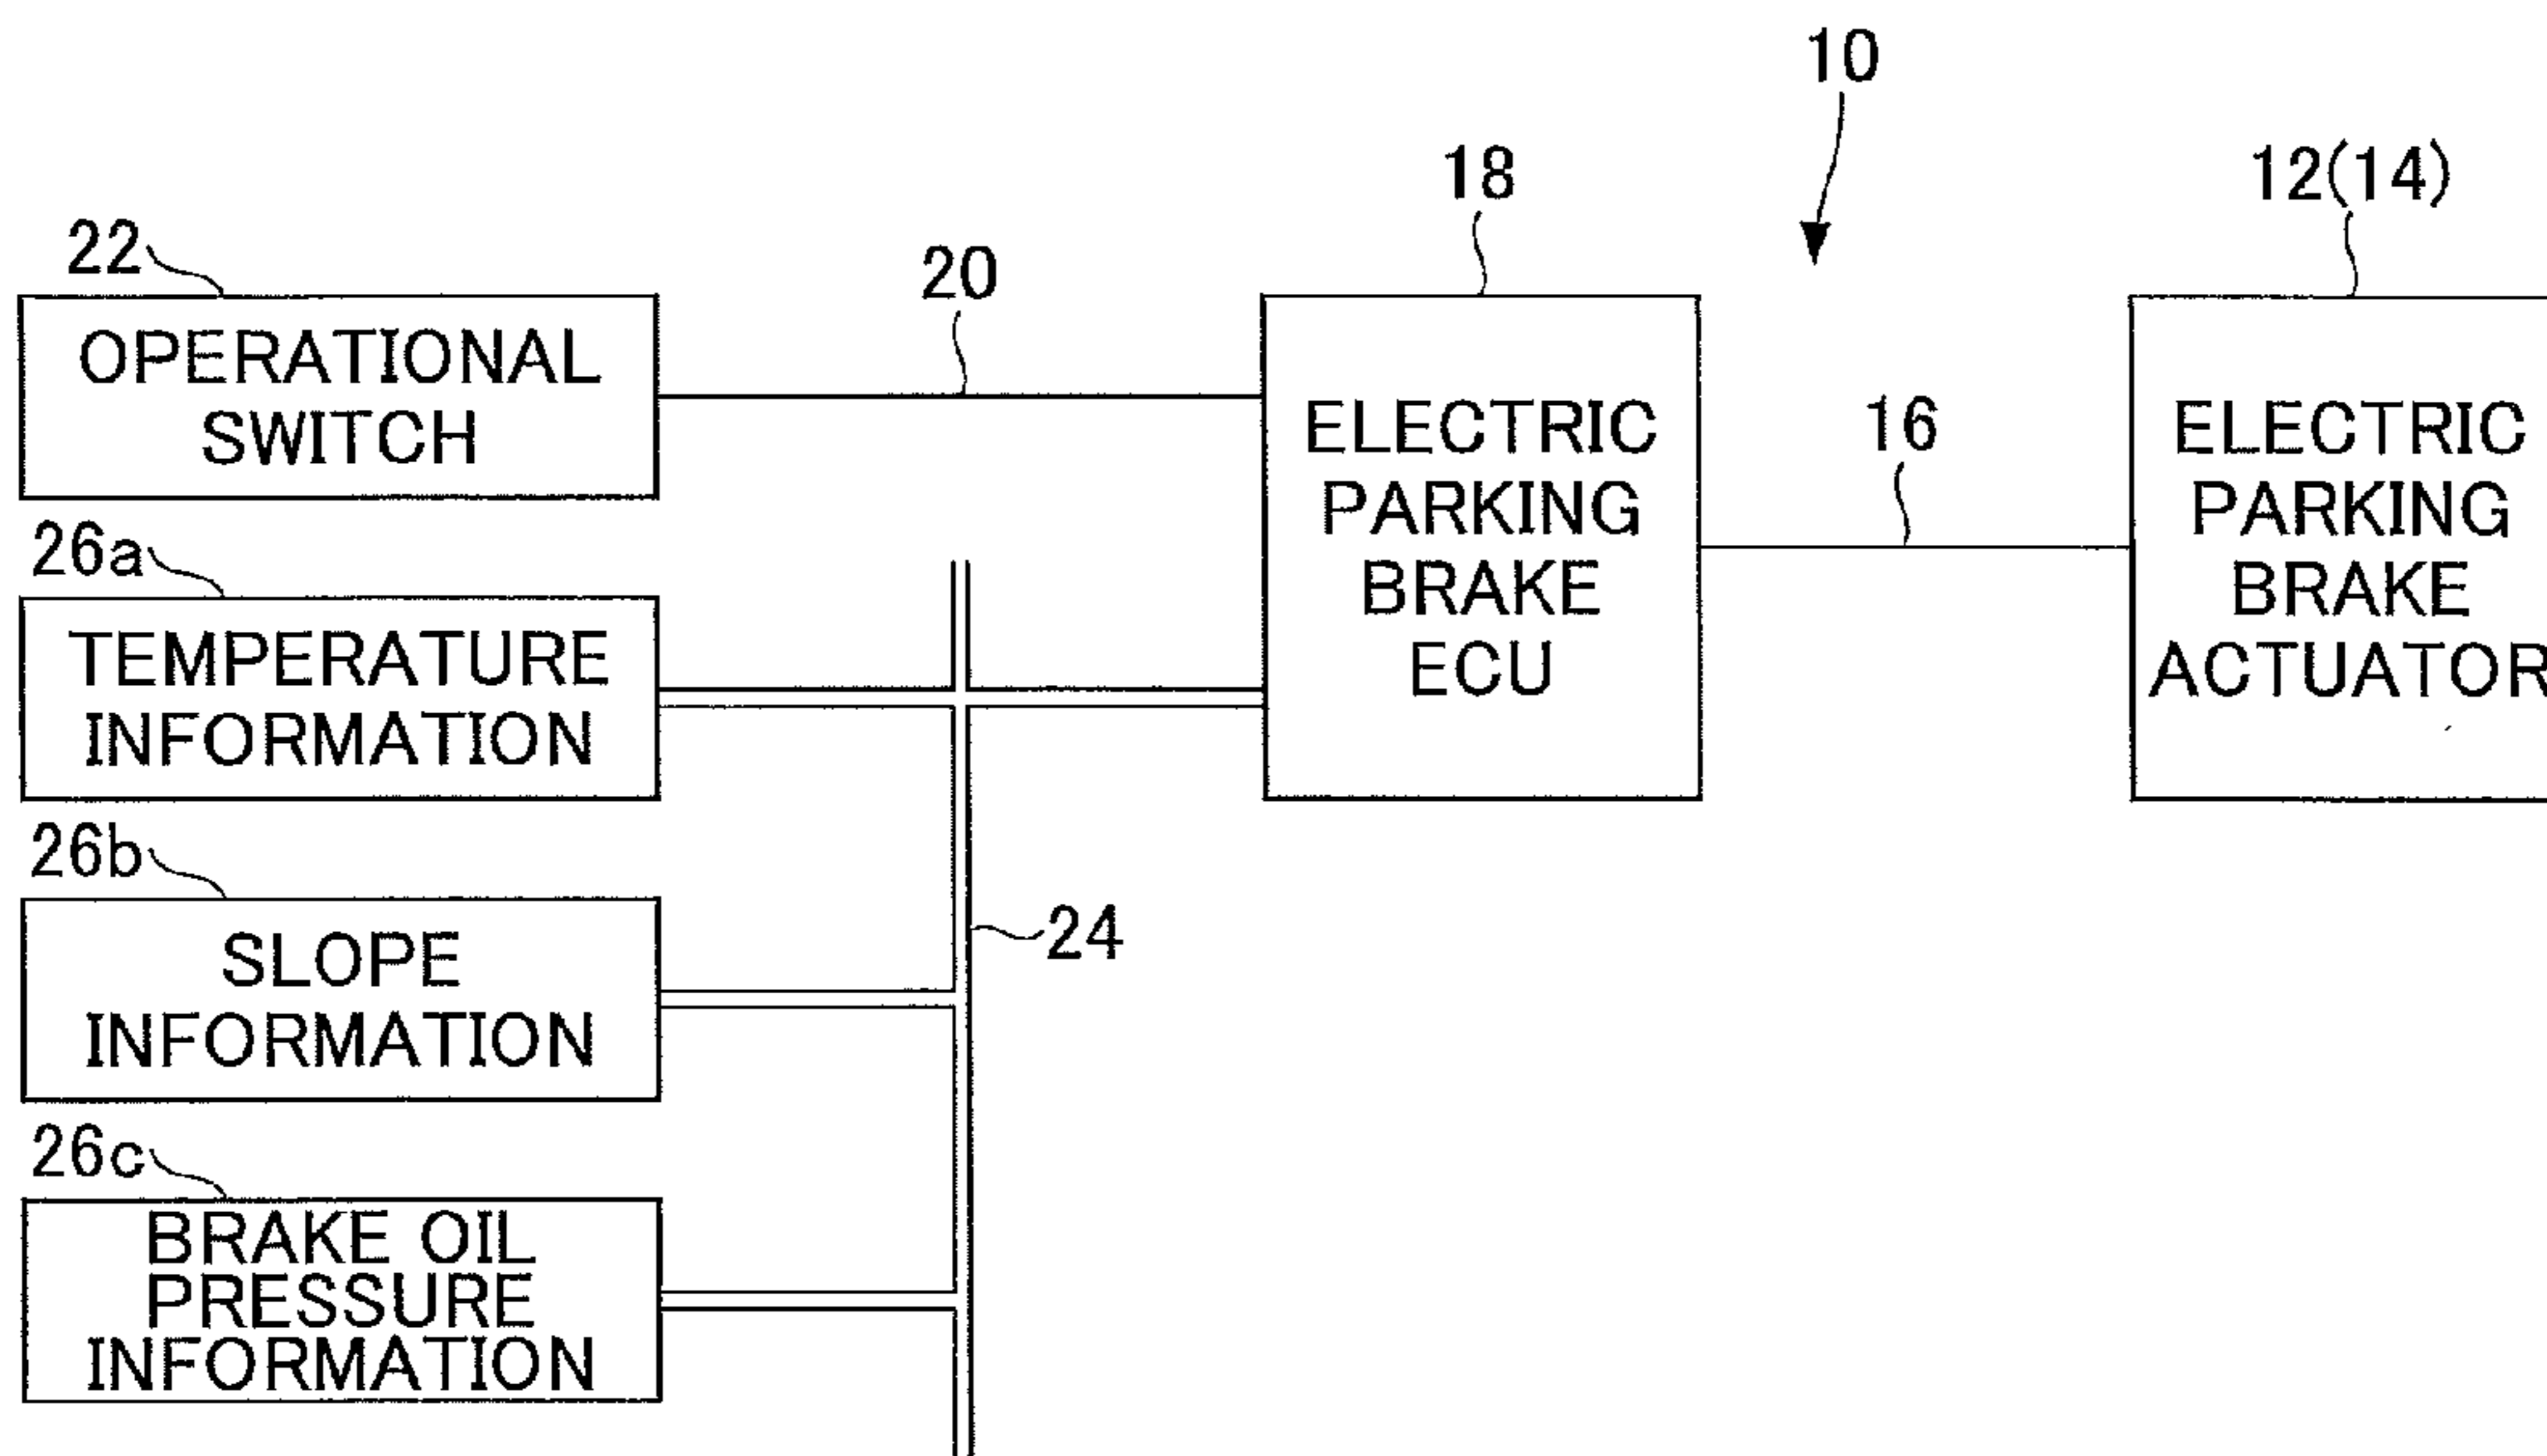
10

18

12(14)

22

OPERATIONAL SWITCH

20

ELECTRIC PARKING BRAKE ECU

16

ELECTRIC PARKING BRAKE ACTUATOR

26a

TEMPERATURE INFORMATION

26b

SLOPE INFORMATION

24

26c

BRAKE OIL PRESSURE INFORMATION